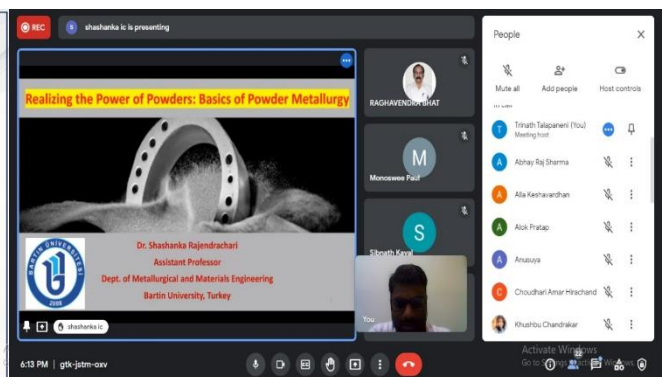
REC

S shashanka ic is presenting

Realizing the Power of Powders: Basics of Powder Metallurgy

BARTIN ÜNİVERSİTESİ
2008

Dr. Shashanka Rajendrachari
Assistant Professor
Dept. of Metallurgical and Materials Engineering
Bartin University, Turkey

shashanka ic

RAGHAVENDRA BHAT

M
Monoswee Paul

S
Sibnath Kayal

You

People

Mute all
Add people
Host controls

In call

Trinath Talapaneni (You)
Meeting host

Abhay Raj Sharma

Alla Keshavardhan

Alok Pratap

Anusuya

Choudhari Amar Hirachand

Khushbu Chandrakar

Activate Windows
Go to Settings to activate Windows.

6:13 PM | gtk-jstm-oxv